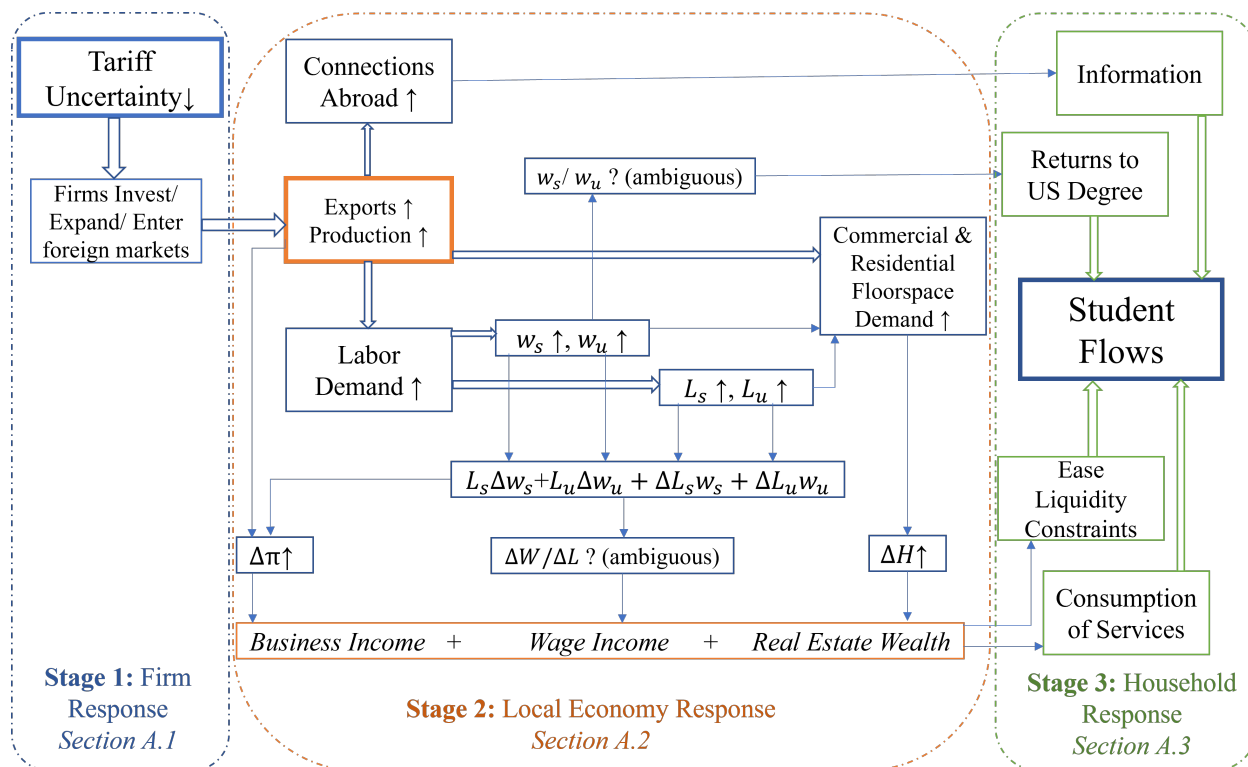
Tariff Uncertainty↓

Firms Invest/ Expand/ Enter foreign markets

Stage 1: Firm Response
Section A.1

Connections Abroad ↑

Exports ↑ Production ↑

$w_s / w_u$ ? (ambiguous)

Commercial & Residential Floorspace Demand ↑

Labor Demand ↑

$w_s \uparrow, w_u \uparrow$

$L_s \uparrow, L_u \uparrow$

$L_s \Delta w_s + L_u \Delta w_u + \Delta L_s w_s + \Delta L_u w_u$

$\Delta\pi\uparrow$

$\Delta W / \Delta L$ ? (ambiguous)

$\Delta H \uparrow$

Business Income + Wage Income + Real Estate Wealth

Stage 2: Local Economy Response
Section A.2

Information

Returns to US Degree

Student Flows

Ease Liquidity Constraints

Consumption of Services

Stage 3: Household Response
Section A.3